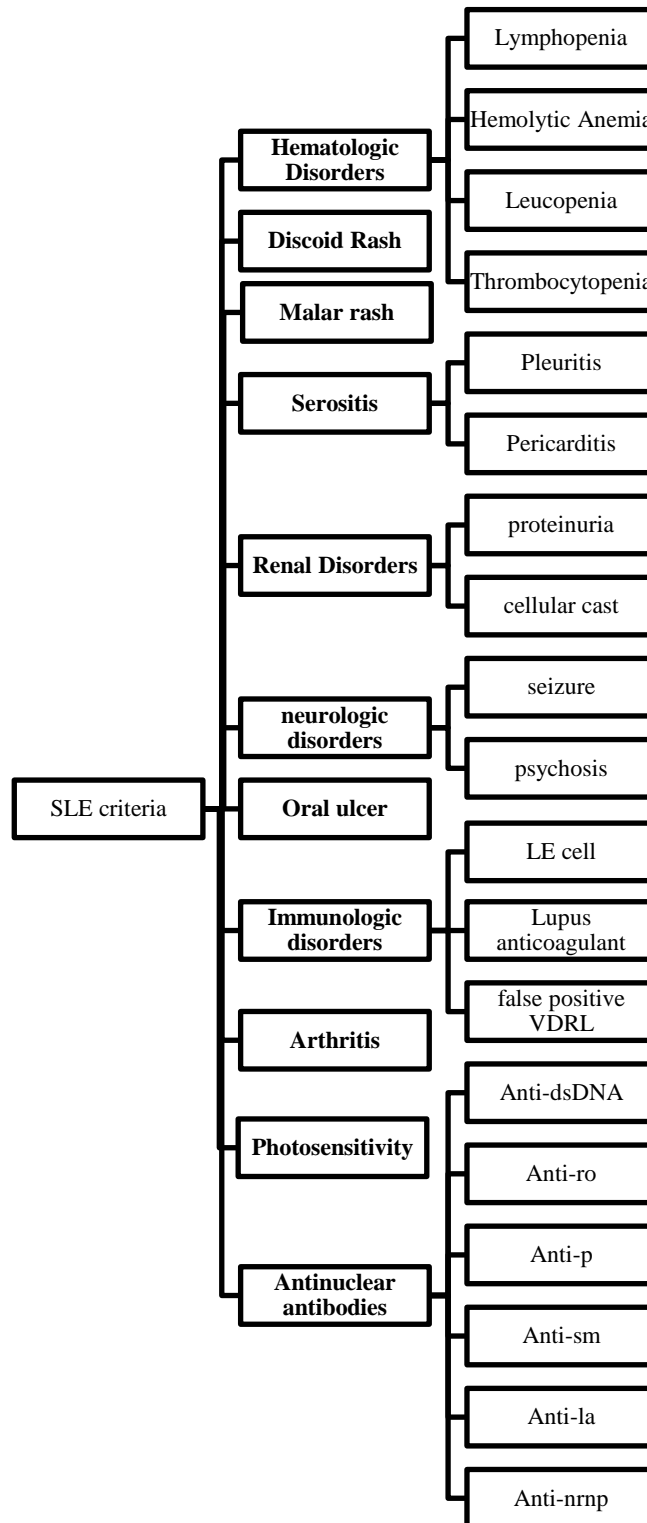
SLE criteria

Hematologic Disorders
Lymphopenia
Hemolytic Anemia
Leucopenia
Thrombocytopenia

Discoid Rash

Malar rash

Serositis
Pleuritis
Pericarditis

Renal Disorders
proteinuria
cellular cast

neurologic disorders
seizure
psychosis

Oral ulcer

Immunologic disorders
LE cell
Lupus anticoagulant
false positive VDRL

Arthritis

Photosensitivity

Antinuclear antibodies
Anti-dsDNA
Anti-ro
Anti-p
Anti-sm
Anti-la
Anti-nrnp